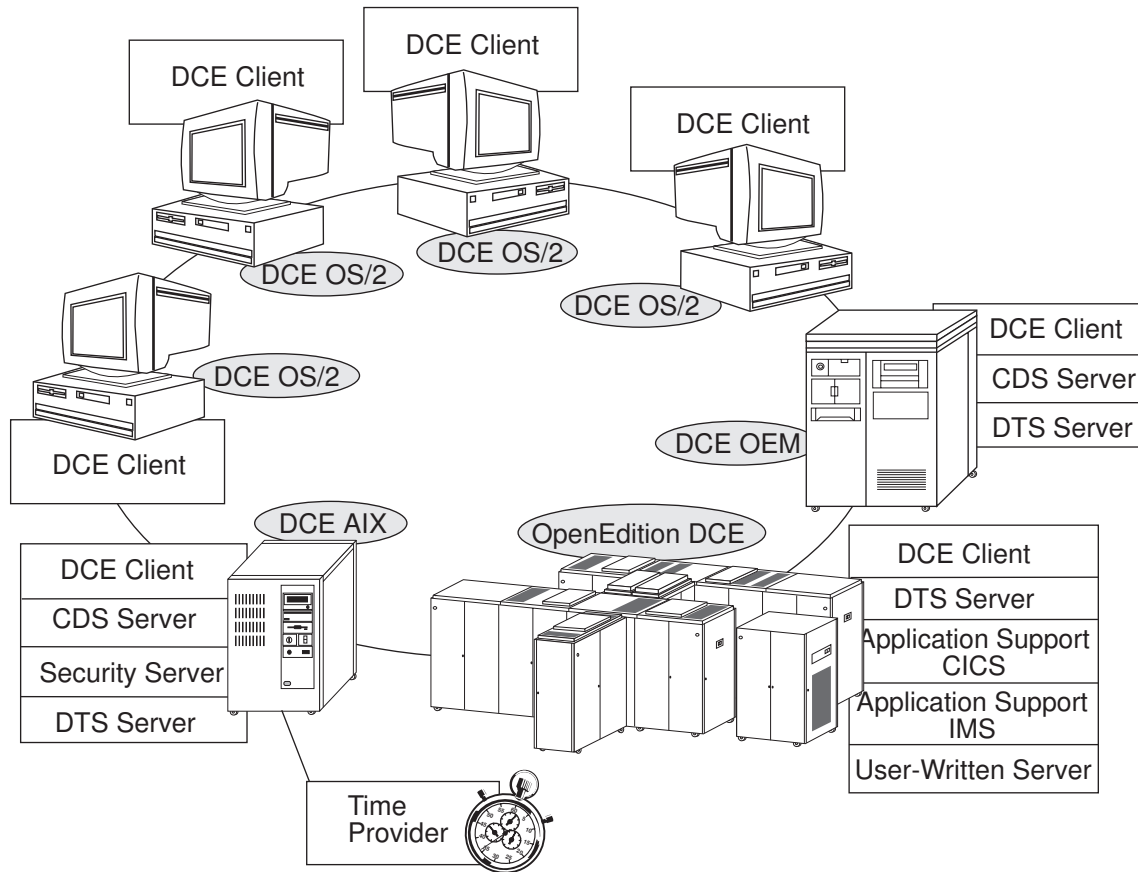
DCE Client

DCE Client

DCE Client

DCE OS/2

DCE OS/2

DCE OS/2

DCE OS/2

DCE Client

DCE Client
CDS Server
DTS Server

DCE OEM

DCE AIX

OpenEdition DCE

DCE Client
CDS Server
Security Server
DTS Server

DCE Client
DTS Server
Application Support CICS
Application Support IMS
User-Written Server

Time Provider